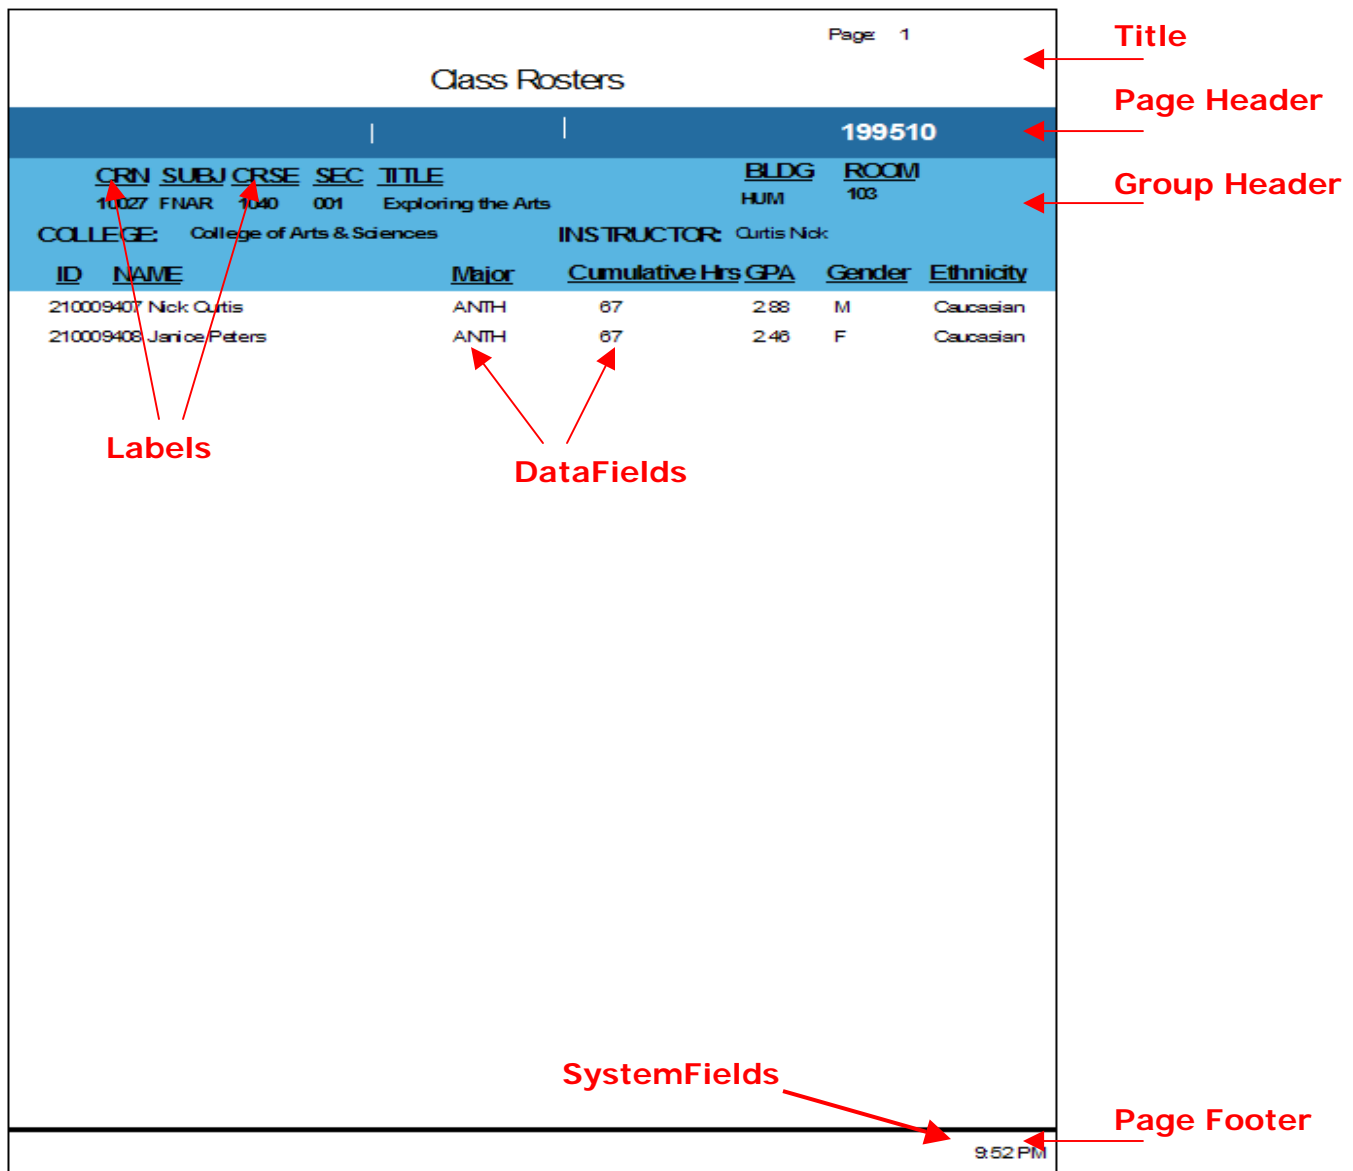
Page: 1

Class Rosters

| | 199510

CRN SUBJ CRSE SEC TITLE
10027 FNAR 1040 001 Exploring the Arts

BLDG ROOM
HUM 103

COLLEGE: College of Arts & Sciences

INSTRUCTOR: Curtis Nick

| ID | NAME | Major | Cumulative Hrs | GPA | Gender | Ethnicity |
|---|---|---|---|---|---|---|
| 210009407 | Nick Curtis | ANTH | 67 | 2.88 | M | Caucasian |
| 210009408 | Janice Peters | ANTH | 67 | 2.46 | F | Caucasian |

Title

Page Header

Group Header

Labels

DataFields

SystemFields

Page Footer

9:52 PM